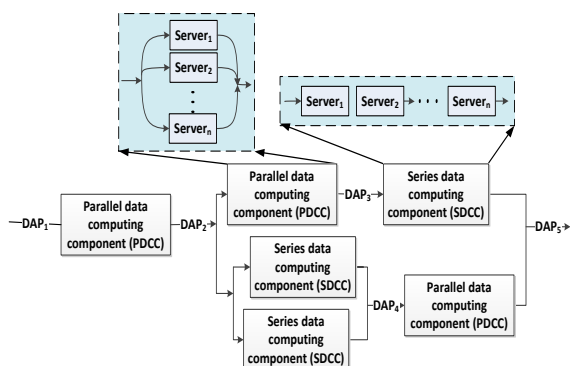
$\text{Server}_1$
$\text{Server}_2$
$\text{Server}_n$

$\text{Server}_1$ $\text{Server}_2$ $\text{Server}_n$

$\text{DAP}_1$
Parallel data computing component (PDCC)
$\text{DAP}_2$
Parallel data computing component (PDCC)
$\text{DAP}_3$
Series data computing component (SDCC)
$\text{DAP}_5$
Series data computing component (SDCC)
$\text{DAP}_4$
Series data computing component (SDCC)
Parallel data computing component (PDCC)